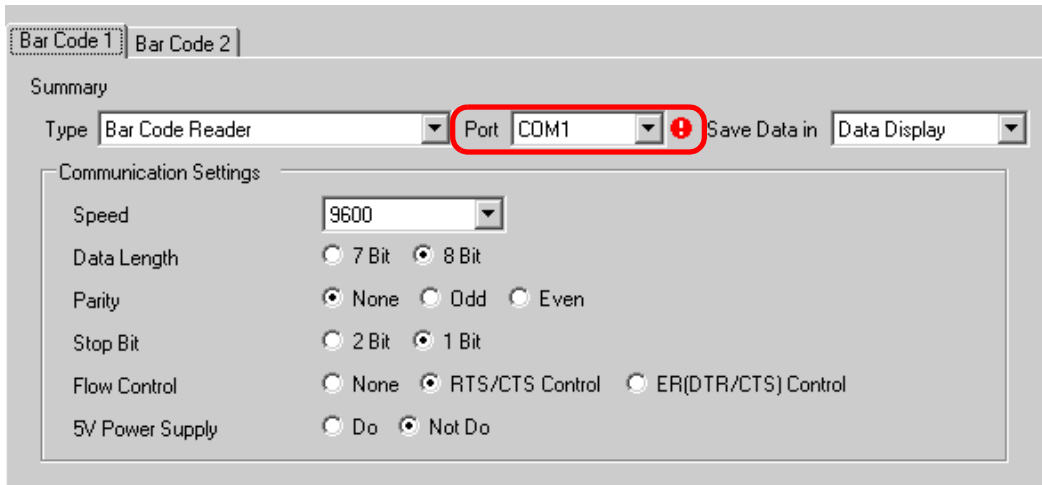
Bar Code 1 | Bar Code 2

Summary

Type Bar Code Reader Port COM1 Save Data in Data Display

Communication Settings

Speed 9600

Data Length 7 Bit 8 Bit

Parity None Odd Even

Stop Bit 2 Bit 1 Bit

Flow Control None RTS/CTS Control ER(DTR/CTS) Control

5V Power Supply Do Not Do